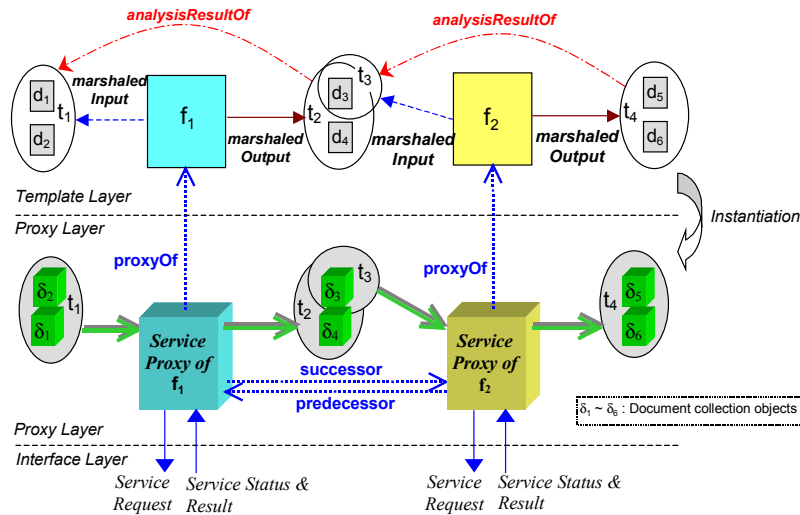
analysisResultOf

analysisResultOf

$d_1$ $t_1$ $d_2$

marshaled Input

$f_1$

marshaled Output

$t_3$ $d_3$ $t_2$ $d_4$

marshaled Input

$f_2$

marshaled Output

$t_4$ $d_5$ $d_6$

Template Layer

Instantiation

Proxy Layer

proxyOf

proxyOf

$\delta_2$ $t_1$ $\delta_1$

Service Proxy of $f_1$

$t_3$ $t_2$ $\delta_3$ $\delta_4$

Service Proxy of $f_2$

$t_4$ $\delta_5$ $\delta_6$

successor

predecessor

$\delta_1 \sim \delta_6$ : Document collection objects

Proxy Layer

Interface Layer

Service Request

Service Status & Result

Service Request

Service Status & Result